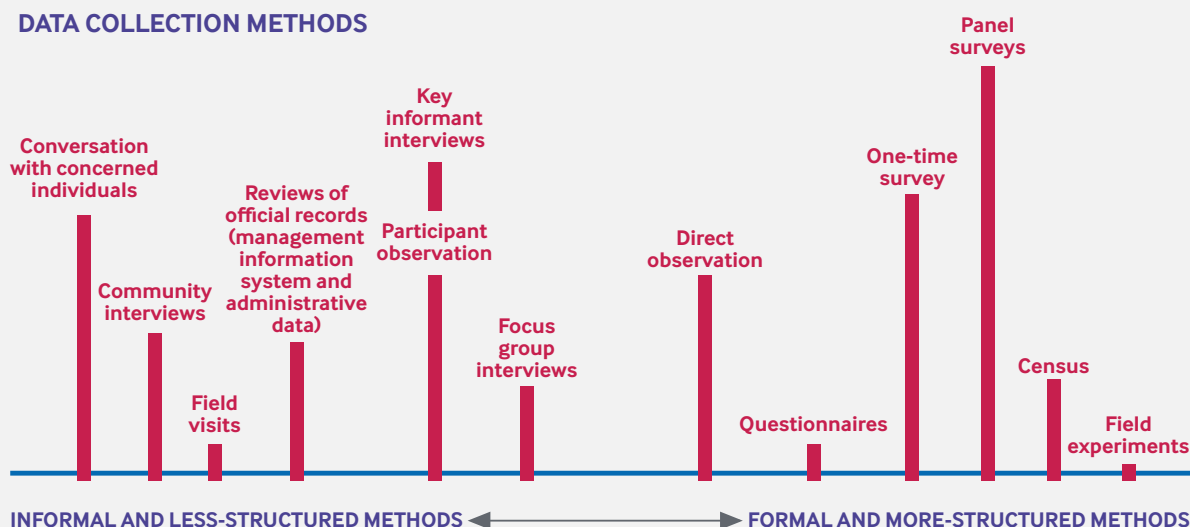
DATA COLLECTION METHODS

Conversation with concerned individuals

Community interviews

Field visits

Reviews of official records (management information system and administrative data)

Key informant interviews

Participant observation

Focus group interviews

Direct observation

Questionnaires

One-time survey

Panel surveys

Census

Field experiments

INFORMAL AND LESS-STRUCTURED METHODS

FORMAL AND MORE-STRUCTURED METHODS